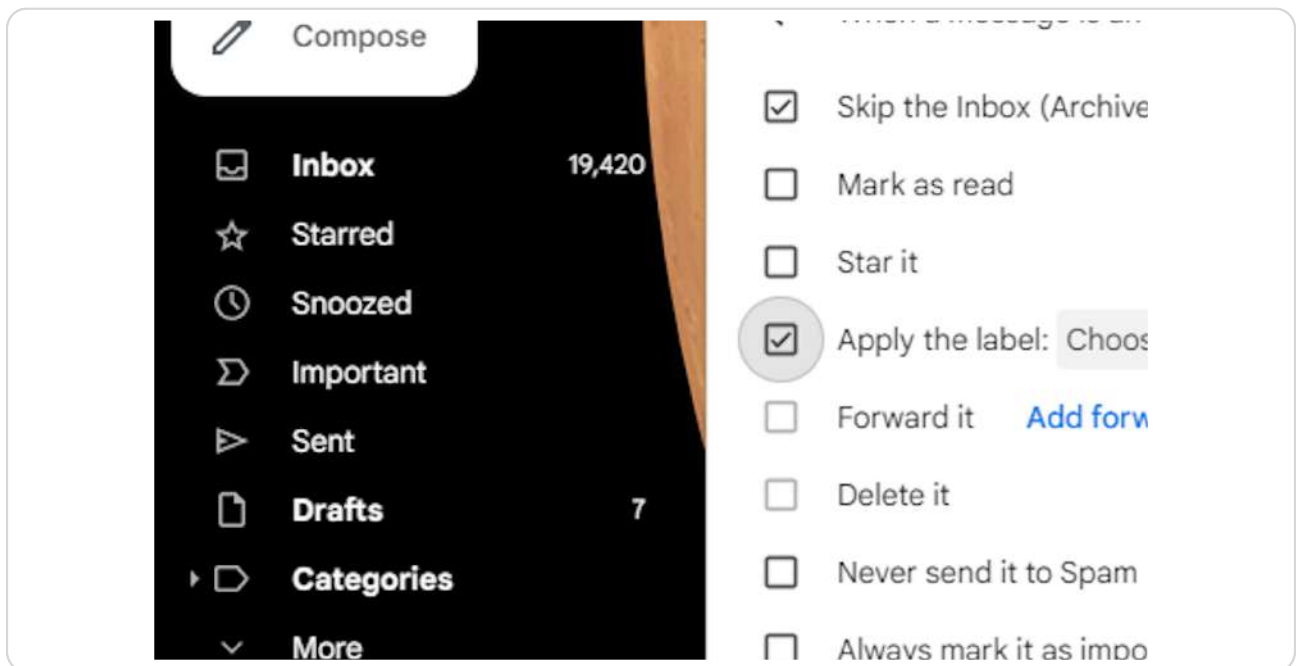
Compose

Inbox 19,420

Starred

Snoozed

Important

Sent

Drafts 7

Categories

More

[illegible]

Skip the Inbox (Archive

Mark as read

Star it

Apply the label: Choos

Forward it Add forw

Delete it

Never send it to Spam

Always mark it as impo